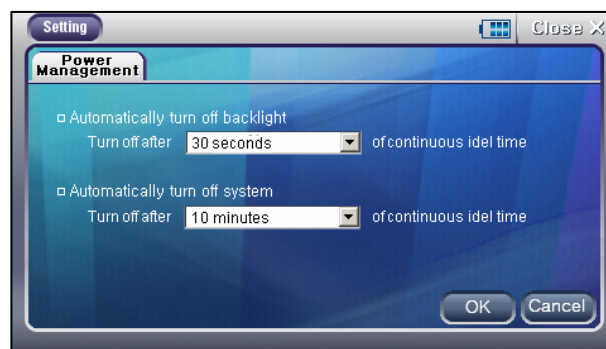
Setting
Close X
Power Management

Automatically turn off backlight
Turn off after 30 seconds of continuous idel time

Automatically turn off system
Turn off after 10 minutes of continuous idel time

OK
Cancel